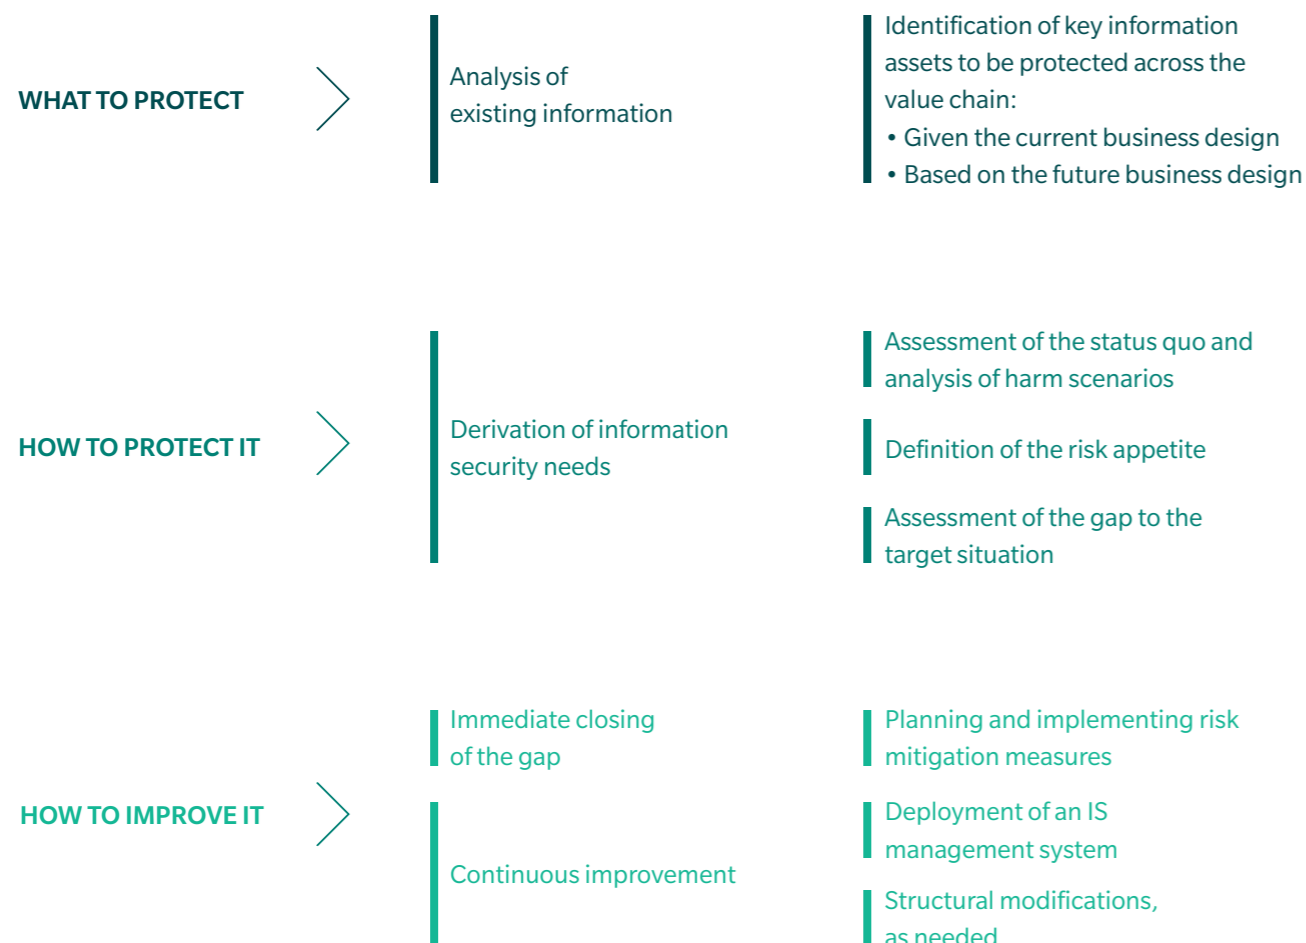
WHAT TO PROTECT

Analysis of existing information

Identification of key information assets to be protected across the value chain:
• Given the current business design
• Based on the future business design

HOW TO PROTECT IT

Derivation of information security needs

Assessment of the status quo and analysis of harm scenarios

Definition of the risk appetite

Assessment of the gap to the target situation

HOW TO IMPROVE IT

Immediate closing of the gap

Planning and implementing risk mitigation measures

Continuous improvement

Deployment of an IS management system

Structural modifications, as needed